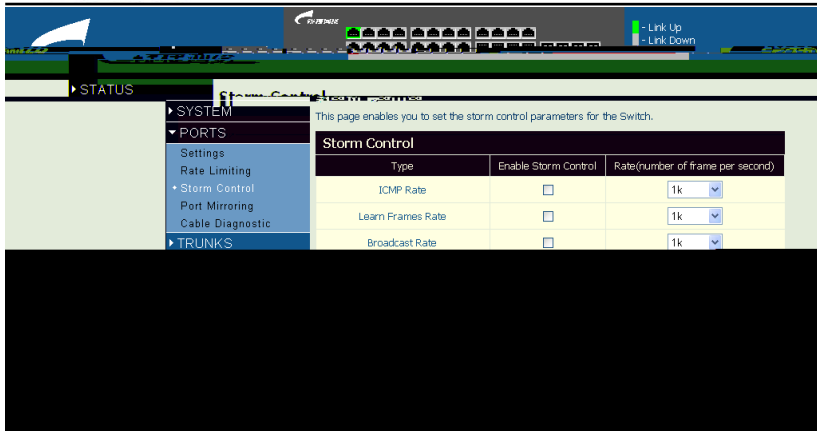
- Link Up
- Link Down

STATUS

Storm Control

SYSTEM

PORTS

Settings
Rate Limiting
Storm Control
Port Mirroring
Cable Diagnostic

TRUNKS

This page enables you to set the storm control parameters for the Switch.

Storm Control

| Type | Enable Storm Control | Rate(number of frame per second) |
|---|---|---|
| ICMP Rate | ☐ | 1k |
| Learn Frames Rate | ☐ | 1k |
| Broadcast Rate | ☐ | 1k |